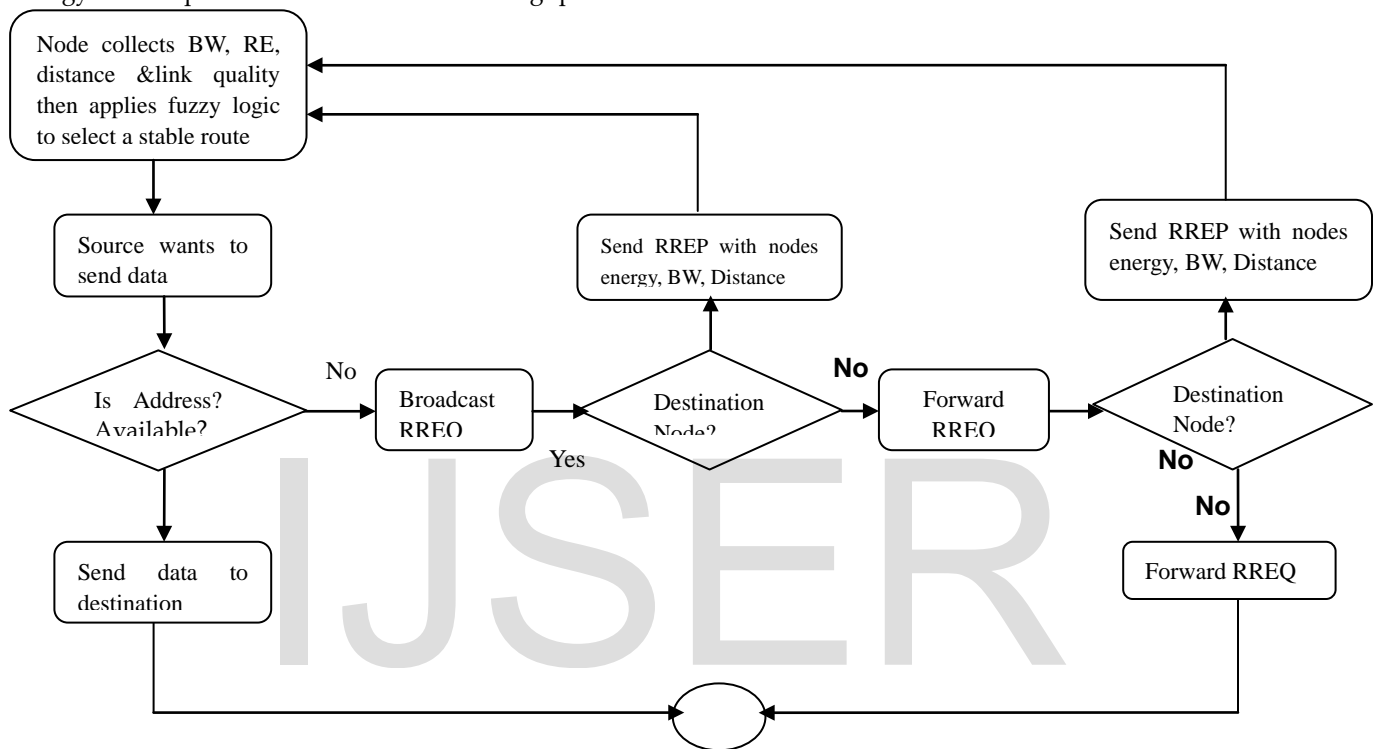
Node collects BW, RE, distance &link quality then applies fuzzy logic to select a stable route

Source wants to send data

Is Address? Available?

No

Broadcast RREQ

Yes

Destination Node?

Send RREP with nodes energy, BW, Distance

No

Forward RREQ

Destination Node?

Send RREP with nodes energy, BW, Distance

No

No

Forward RREQ

Send data to destination

IJSER